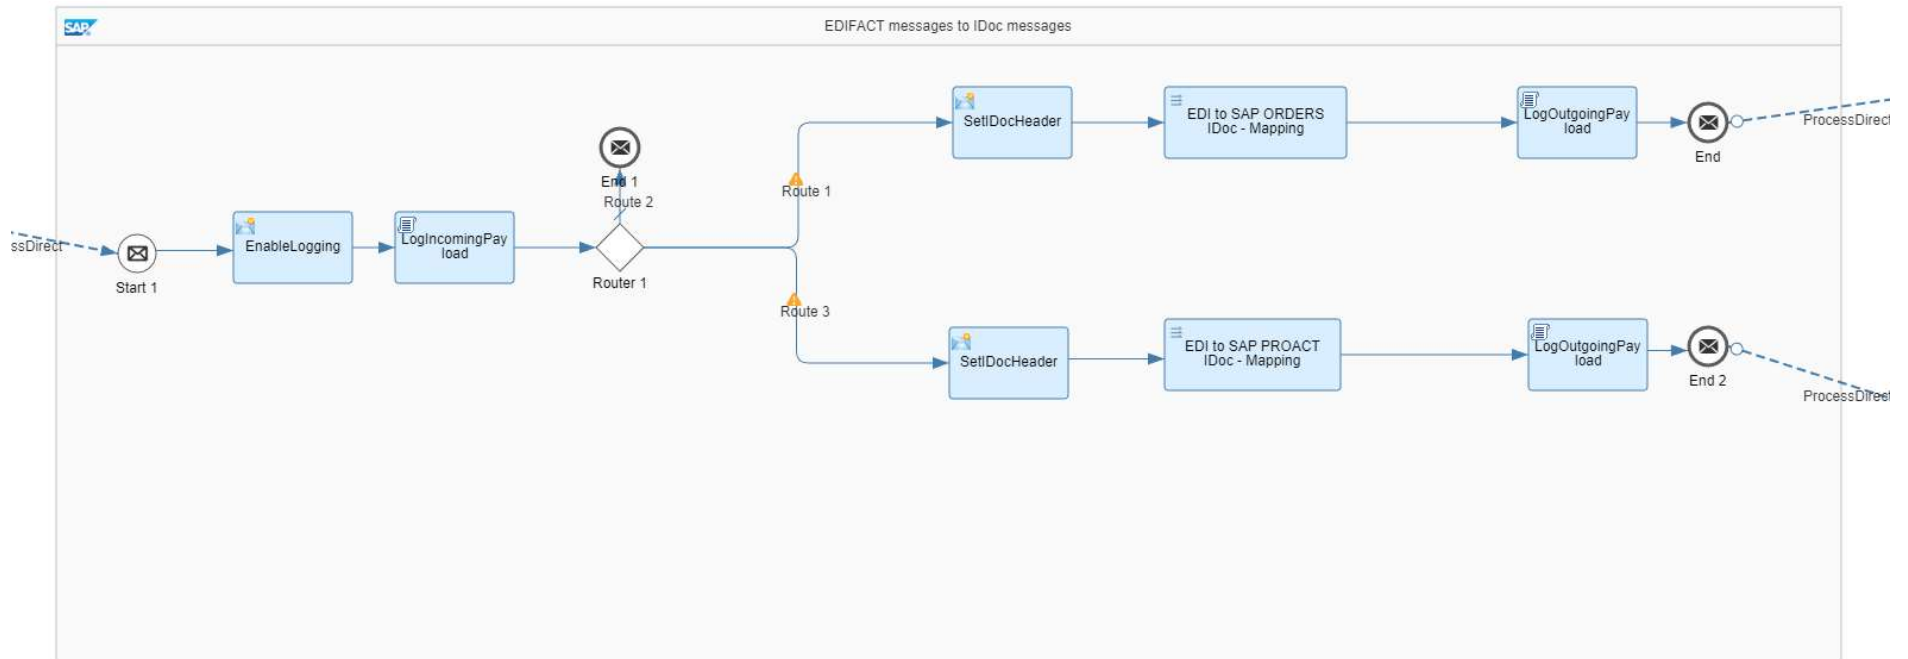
SAP

EDIFACT messages to IDoc messages

ssDirect

Start 1

EnableLogging

LogIncomingPayload

End 1

Route 2

Router 1

Route 1

Route 3

SetIDocHeader

EDI to SAP ORDERS IDoc - Mapping

LogOutgoingPayload

End

ProcessDirect

SetIDocHeader

EDI to SAP PROACT IDoc - Mapping

LogOutgoingPayload

End 2

ProcessDirect